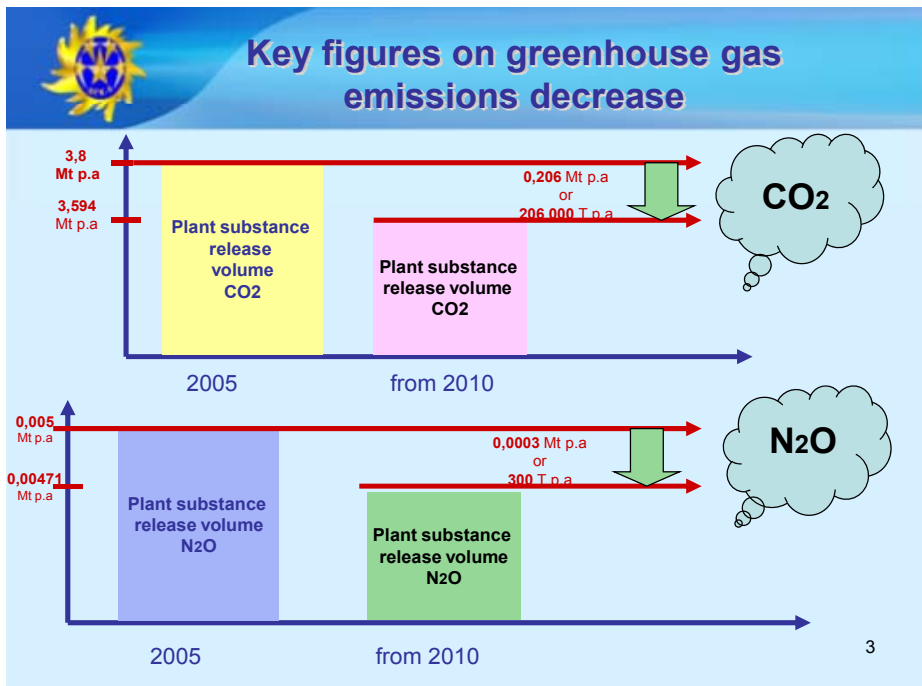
Key figures on greenhouse gas emissions decrease

3,8 Mt p.a

3,594 Mt p.a

Plant substance release volume CO2

0,206 Mt p.a or 206 000 T p.a

$CO_2$

Plant substance release volume CO2

2005

from 2010

0,005 Mt p.a

0,00471 Mt p.a

Plant substance release volume N2O

0,0003 Mt p.a or 300 T p.a

$N_2O$

Plant substance release volume N2O

2005

from 2010

3